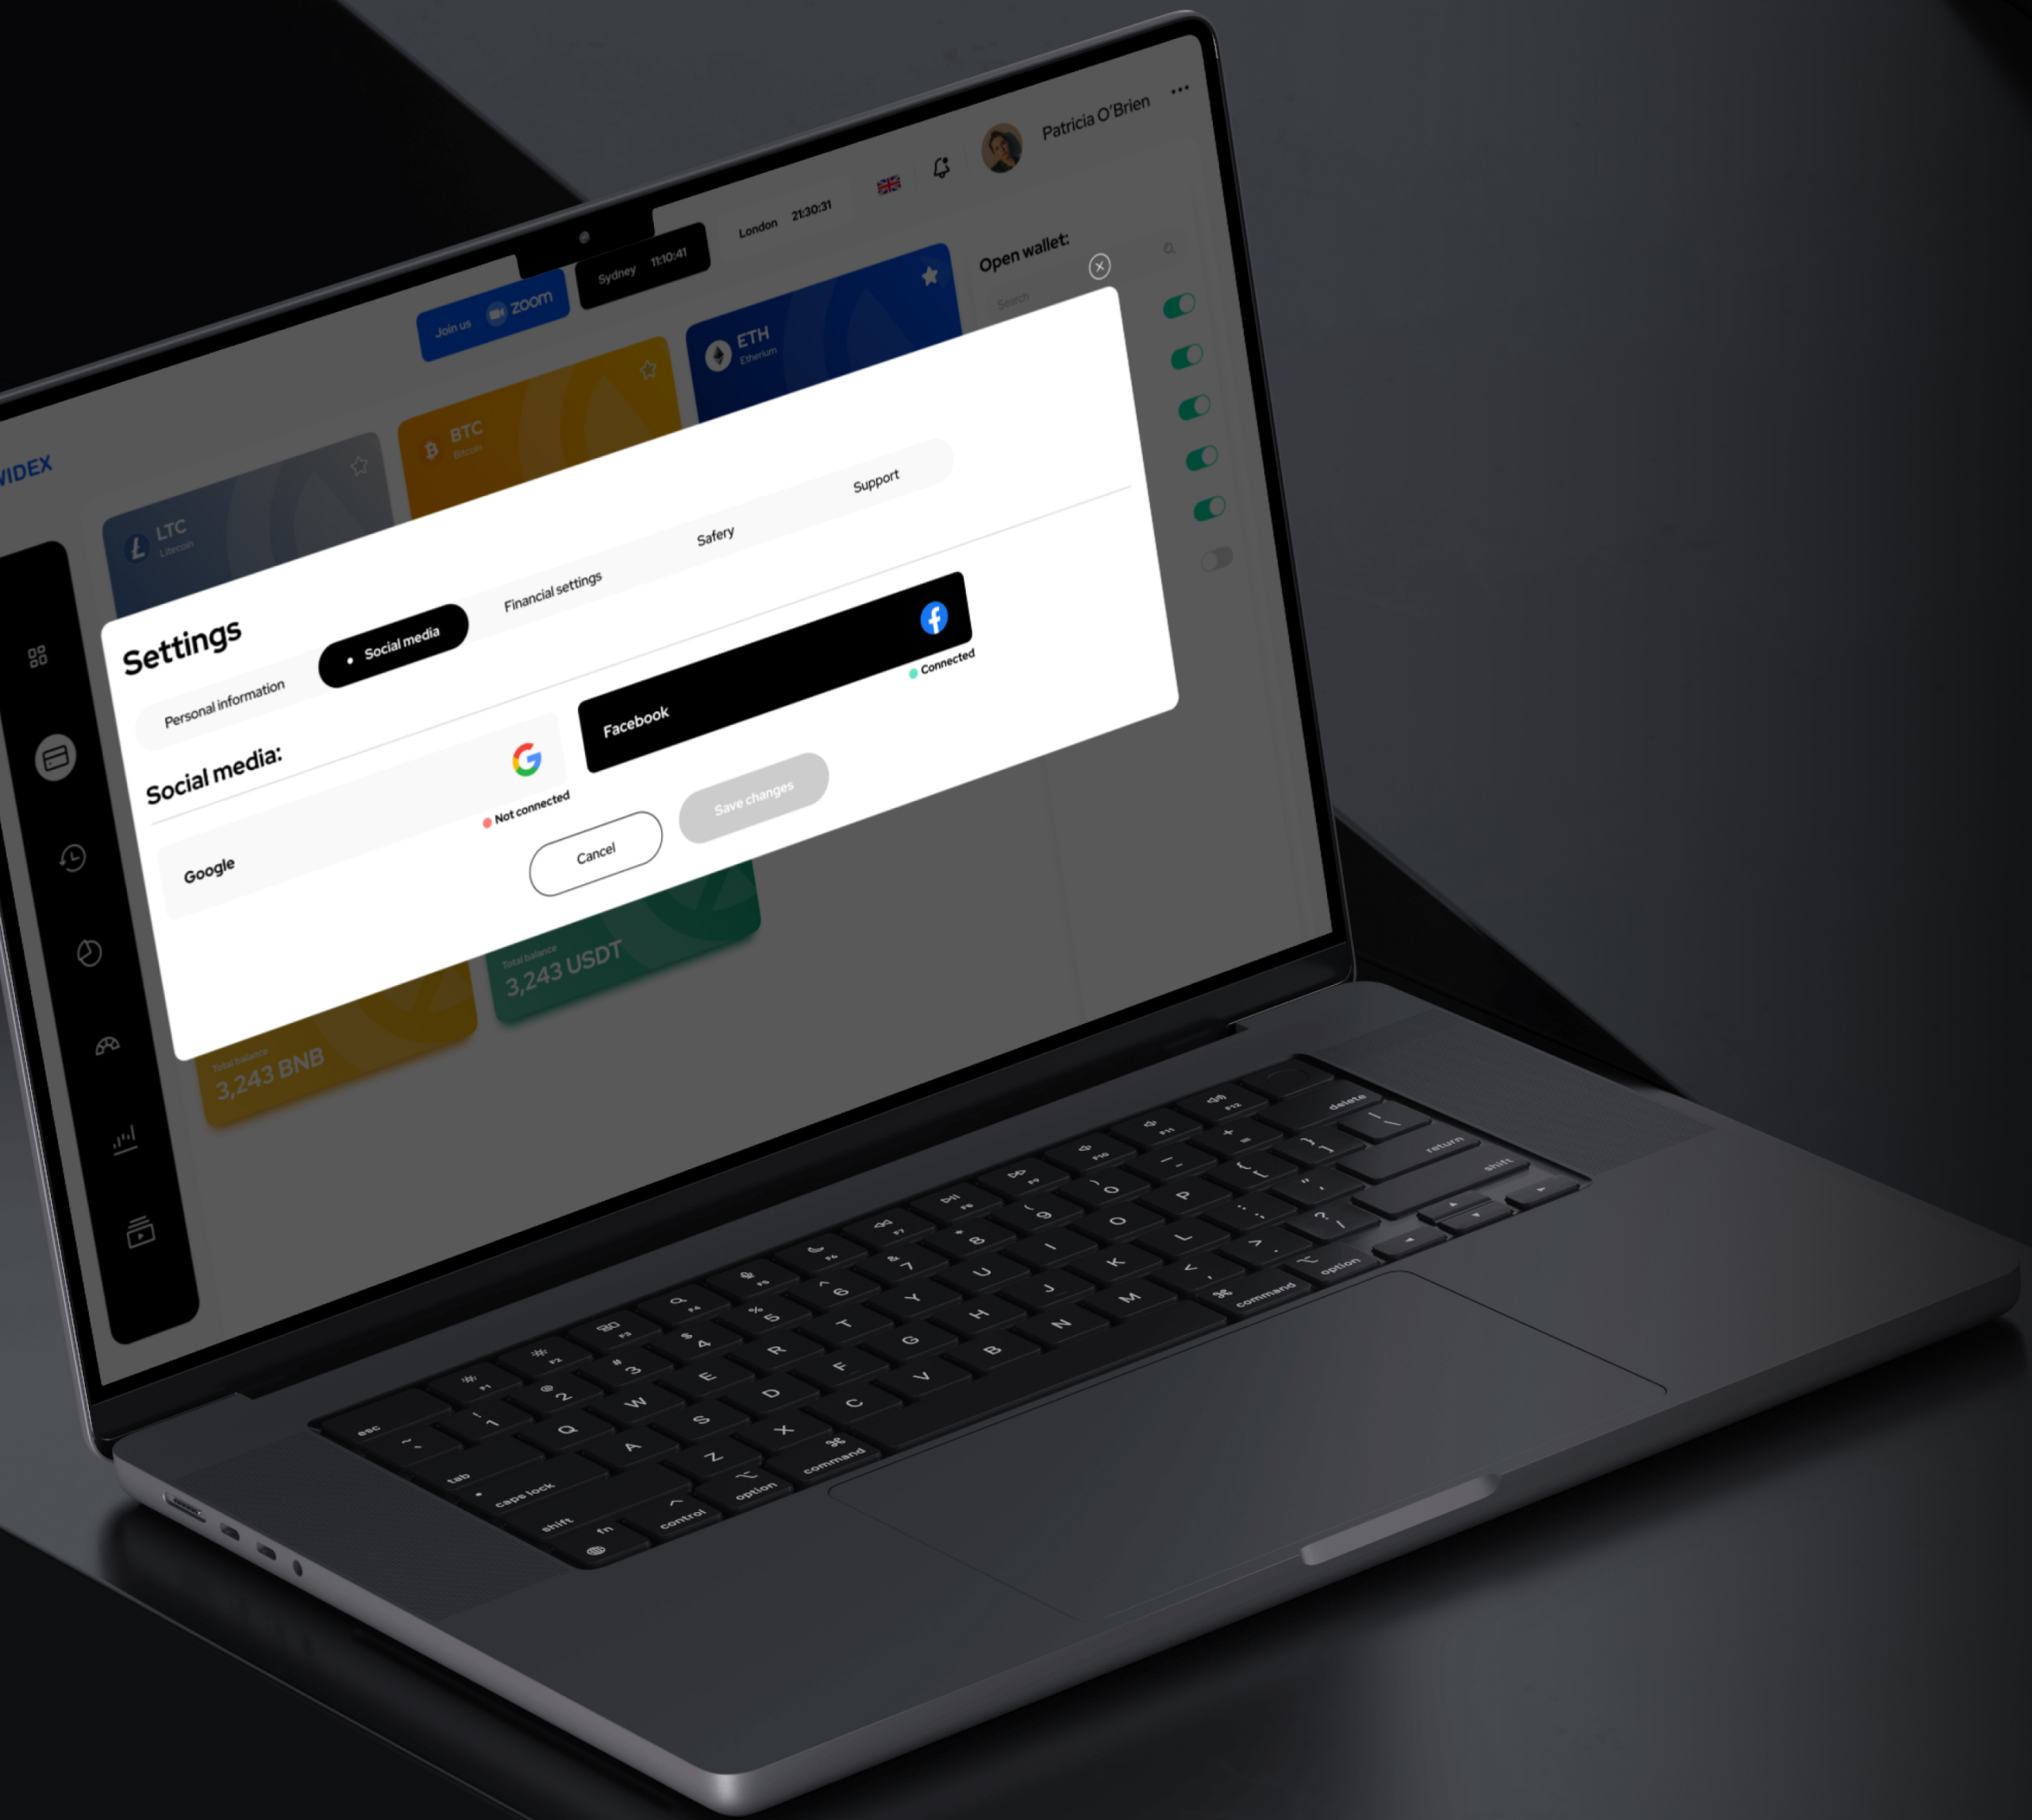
Patricia O'Brien

London 21:30:31

Sydney 11:10:41

Join us zoom

Open wallet:

Search

WIDEX

LTC Litecoin

BTC Bitcoin

ETH Ethereum

Settings

Personal information

Social media

Financial settings

Safery

Support

Social media:

Google

Not connected

Facebook

Connected

Cancel

Save changes

Total balance 3,243 USDT

Total balance 3,243 BNB